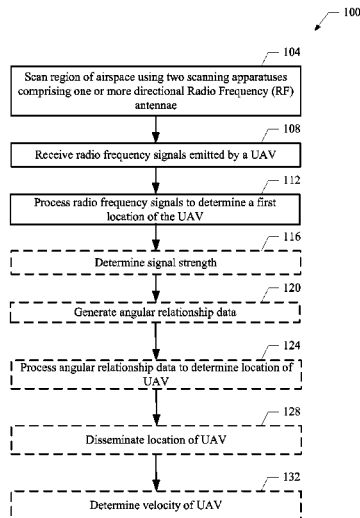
100

104

Scan region of airspace using two scanning apparatuses comprising one or more directional Radio Frequency (RF) antennae

108

Receive radio frequency signals emitted by a UAV

112

Process radio frequency signals to determine a first location of the UAV

116

Determine signal strength

120

Generate angular relationship data

124

Process angular relationship data to determine location of UAV

128

Disseminate location of UAV

132

Determine velocity of UAV